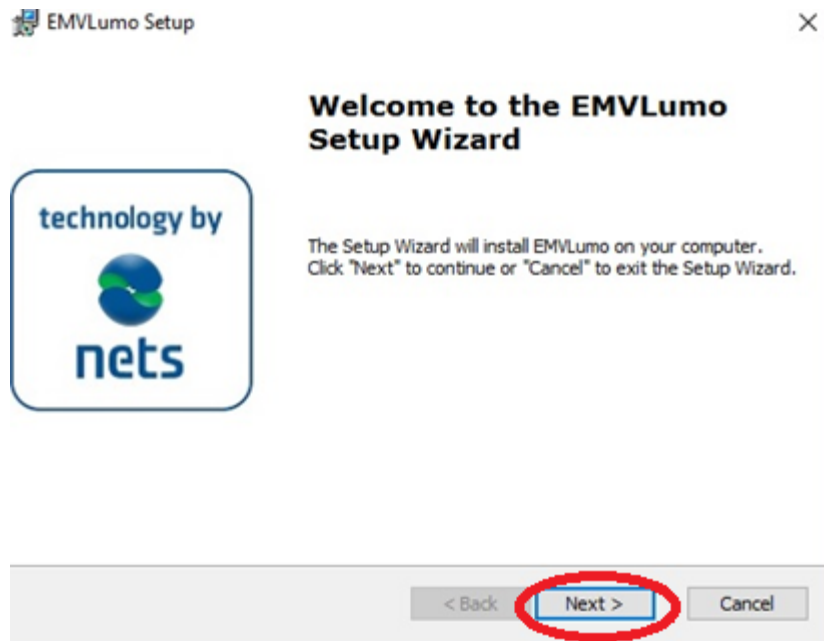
EMVLumo Setup

×

technology by

nets

Welcome to the EMVLumo Setup Wizard

The Setup Wizard will install EMVLumo on your computer. Click "Next" to continue or "Cancel" to exit the Setup Wizard.

< Back

Next >

Cancel